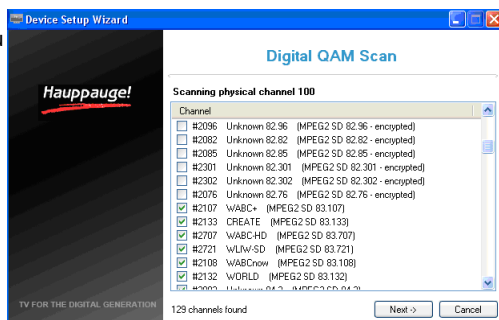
Device Setup Wizard

Hauppauge!

TV FOR THE DIGITAL GENERATION

Digital QAM Scan

Scanning physical channel 100

Channel

#2096 Unknown 82.96 (MPEG2 SD 82.96 - encrypted)
#2082 Unknown 82.82 (MPEG2 SD 82.82 - encrypted)
#2085 Unknown 82.85 (MPEG2 SD 82.85 - encrypted)
#2301 Unknown 82.301 (MPEG2 SD 82.301 - encrypted)
#2302 Unknown 82.302 (MPEG2 SD 82.302 - encrypted)
#2076 Unknown 82.76 (MPEG2 SD 82.76 - encrypted)
#2107 WABC+ (MPEG2 SD 83.107)
#2133 CREATE (MPEG2 SD 83.133)
#2707 WABC-HD (MPEG2 SD 83.707)
#2721 WLIW-SD (MPEG2 SD 83.721)
#2108 WABCnow (MPEG2 SD 83.108)
#2132 WORLD (MPEG2 SD 83.132)
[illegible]

129 channels found

Next -> Cancel